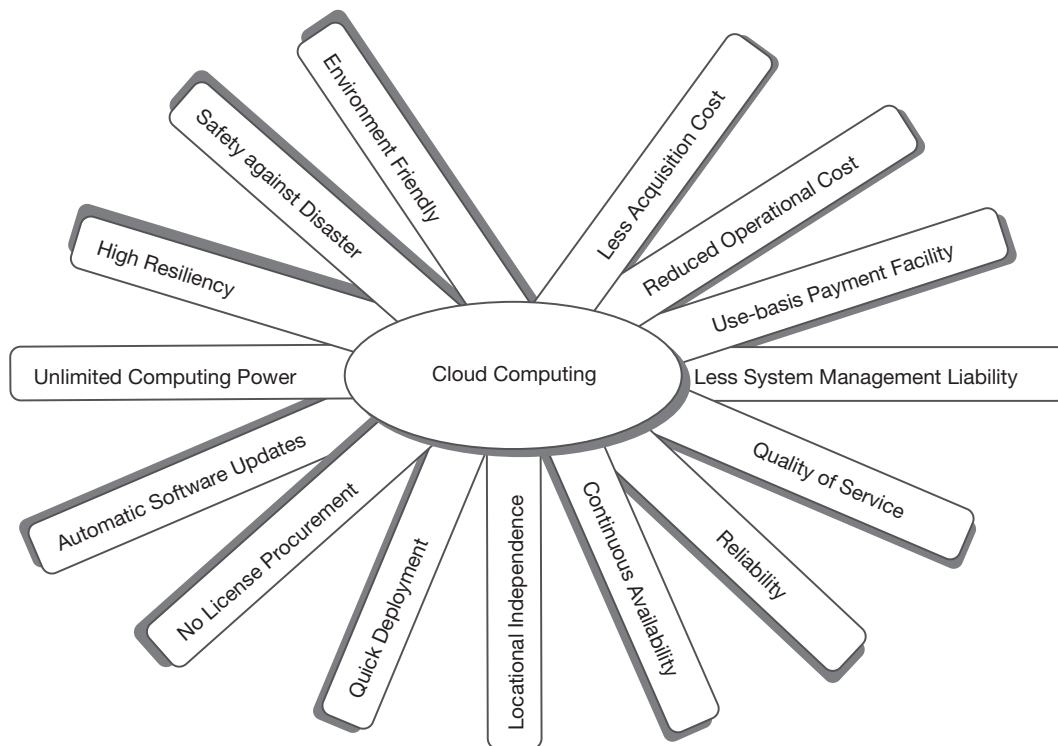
Cloud Computing

Environment Friendly

Safety against Disaster

High Resiliency

Unlimited Computing Power

Automatic Software Updates

No License Procurement

Quick Deployment

Locational Independence

Continuous Availability

Reliability

Quality of Service

Less System Management Liability

Use-basis Payment Facility

Reduced Operational Cost

Less Acquisition Cost